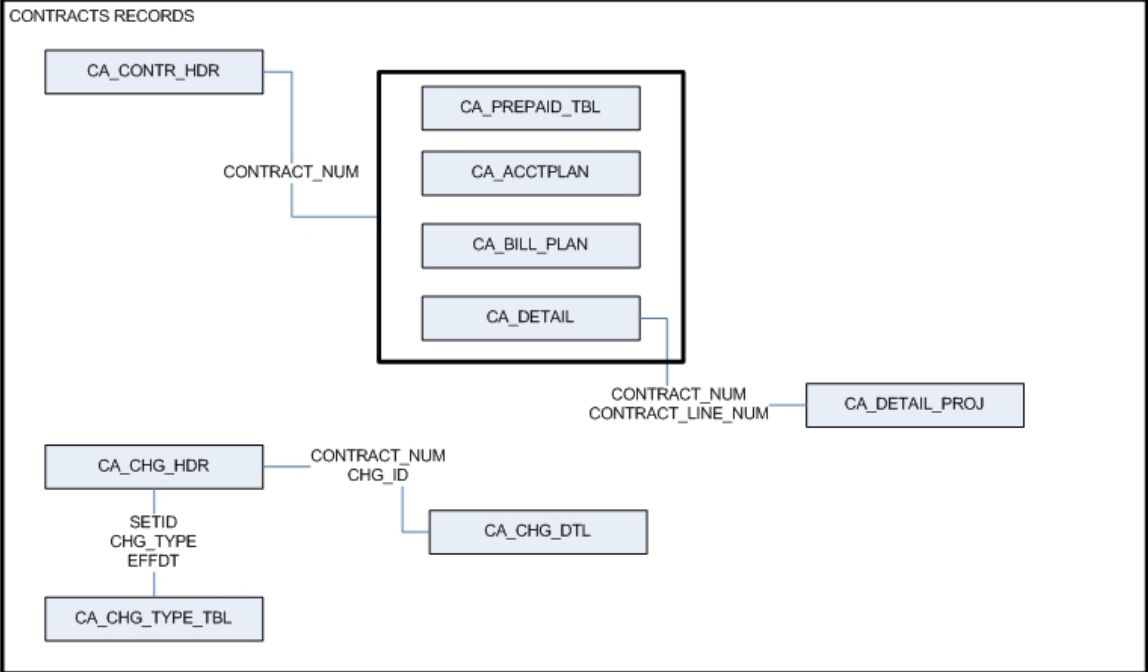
CONTRACTS RECORDS

CA_CONTR_HDR

CONTRACT_NUM

CA_PREPAID_TBL

CA_ACCTPLAN

CA_BILL_PLAN

CA_DETAIL

CONTRACT_NUM
CONTRACT_LINE_NUM

CA_DETAIL_PROJ

CA_CHG_HDR

CONTRACT_NUM
CHG_ID

CA_CHG_DTL

SETID
CHG_TYPE
EFFDT

CA_CHG_TYPE_TBL